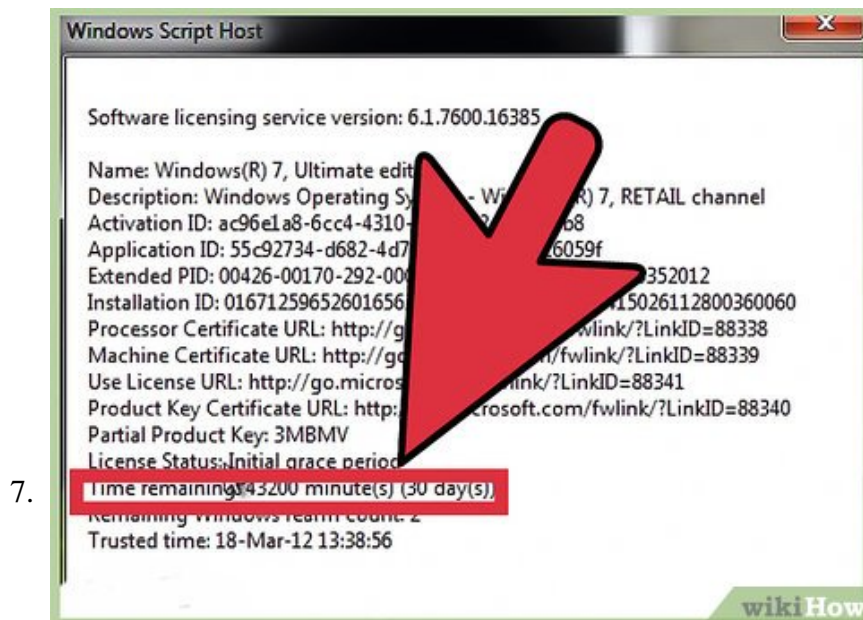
Windows Script Host

Software licensing service version: 6.1.7600.16385

Name: Windows(R) 7, Ultimate edit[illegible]
Description: Windows Operating Sy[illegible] - Wi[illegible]R) 7, RETAIL channel
Activation ID: ac96e1a8-6cc4-4310-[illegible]b8
Application ID: 55c92734-d682-4d7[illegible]6059f
Extended PID: 00426-00170-292-00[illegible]352012
Installation ID: 01671259652601656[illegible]15026112800360060
Processor Certificate URL: http://g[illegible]fwlink/?LinkID=88338
Machine Certificate URL: http://go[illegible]/fwlink/?LinkID=88339
Use License URL: http://go.micros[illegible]link/?LinkID=88341
Product Key Certificate URL: http:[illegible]crosoft.com/fwlink/?LinkID=88340
Partial Product Key: 3MBMV
License Status: Initial grace period
Time remaining: 43200 minute(s) (30 day(s))
Remaining Windows rearm count: 2
Trusted time: 18-Mar-12 13:38:56

7.

wikiHow